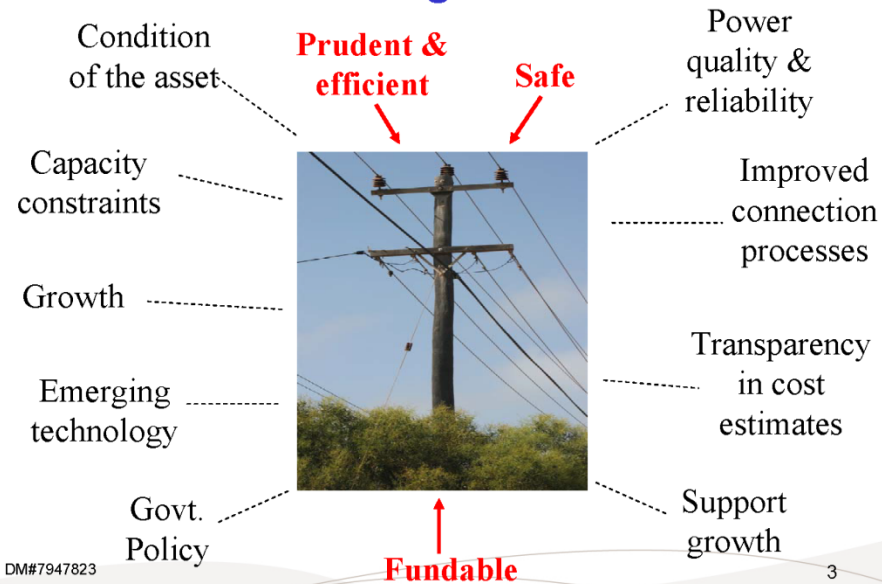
Condition of the asset

Prudent & efficient

Safe

Power quality & reliability

Capacity constraints

Improved connection processes

Growth

Transparency in cost estimates

Emerging technology

Govt. Policy

Support growth

Fundable

DM#7947823

3